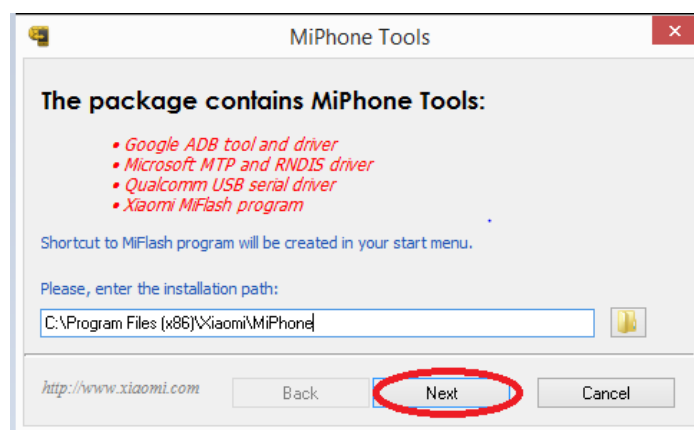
MiPhone Tools

The package contains MiPhone Tools:

• Google ADB tool and driver
• Microsoft MTP and RNDIS driver
• Qualcomm USB serial driver
• Xiaomi MiFlash program

Shortcut to MiFlash program will be created in your start menu.

Please, enter the installation path:

C:\Program Files (x86)\Xiaomi\MiPhone

http://www.xiaomi.com

Back

Next

Cancel